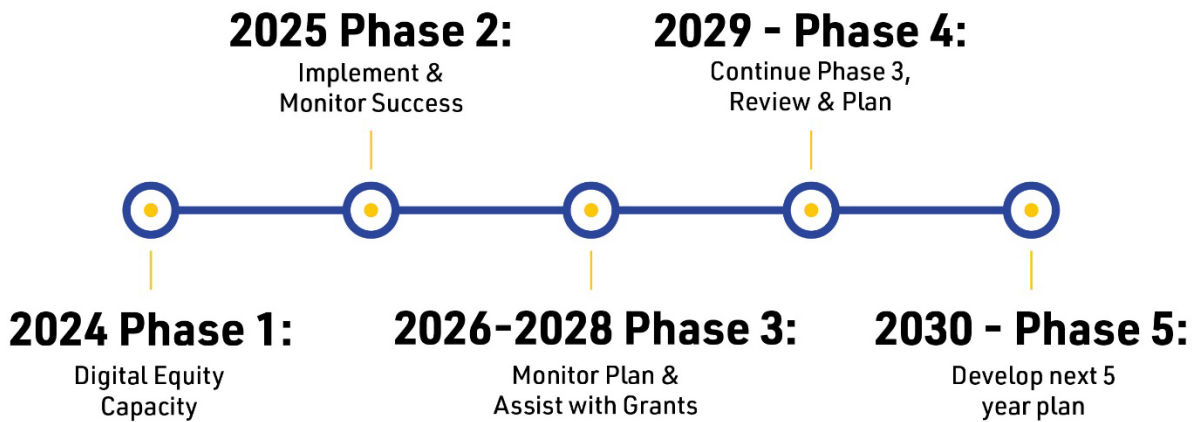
2024 Phase 1:
Digital Equity Capacity

2025 Phase 2:
Implement & Monitor Success

2026-2028 Phase 3:
Monitor Plan & Assist with Grants

2029 - Phase 4:
Continue Phase 3, Review & Plan

2030 - Phase 5:
Develop next 5 year plan